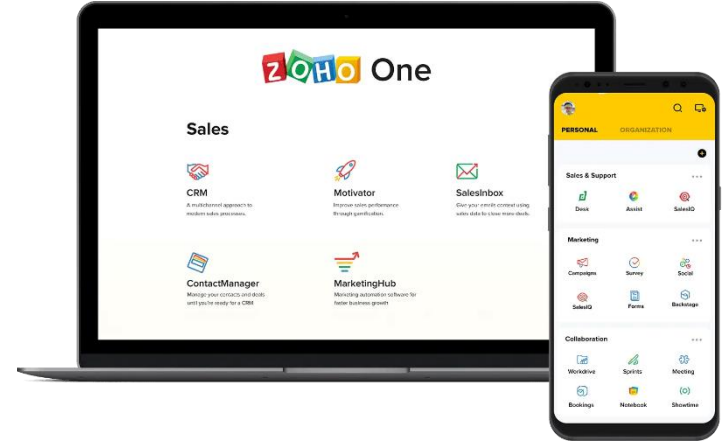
ZOHO One

Sales

CRM
A multichannel approach to modern sales processes.

Motivator
Improve sales performance through gamification.

SalesInbox
Give your email context using sales data to close more deals.

ContactManager
Manage your contacts and deals until you're ready for a CRM.

MarketingHub
Marketing automation software for better business growth.

PERSONAL ORGANIZATION

Sales & Support
Desk Assist SalesIQ

Marketing
Campaigns Survey Social
SalesIQ Forms Backstage

Collaboration
Workdrive Sprints Meeting
Bookings Notebook Showtime